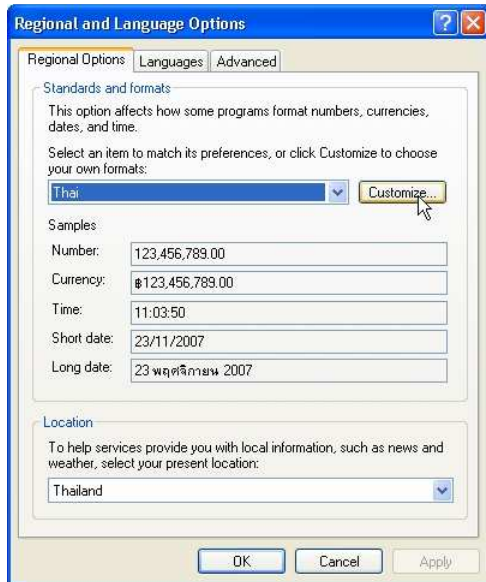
Regional and Language Options

Regional Options | Languages | Advanced

Standards and formats

This option affects how some programs format numbers, currencies, dates, and time.

Select an item to match its preferences, or click Customize to choose your own formats:

Thai

Customize...

Samples

| | |
|---|---|
| Number: | 123,456,789.00 |
| Currency: | ฿123,456,789.00 |
| Time: | 11:03:50 |
| Short date: | 23/11/2007 |
| Long date: | 23 พฤศจิกายน 2007 |

Location

To help services provide you with local information, such as news and weather, select your present location:

Thailand

OK | Cancel | Apply